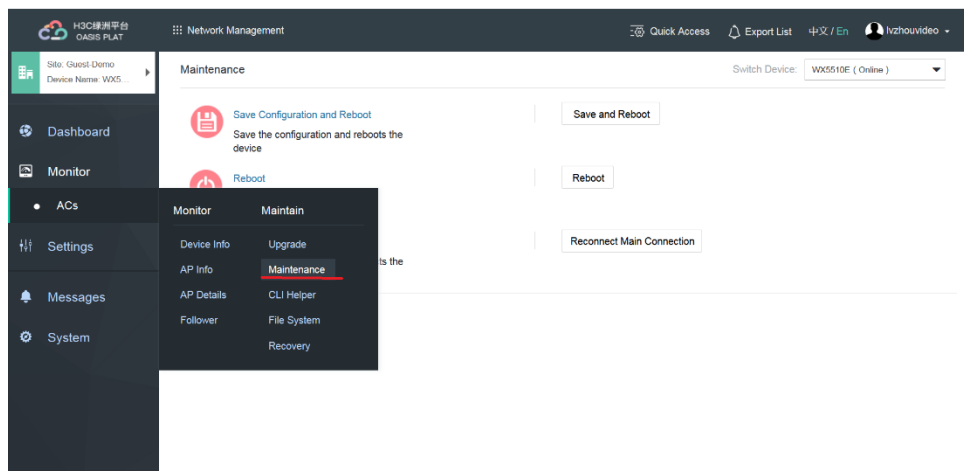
H3C绿洲平台
OASIS PLAT

Network Management

Quick Access
Export List
中文 / En
lvzhouvideo

Site: Guest-Demo
Device Name: WX5...

Dashboard
Monitor
ACs
Settings
Messages
System

Maintenance
Switch Device: WX5510E ( Online )

Save Configuration and Reboot
Save the configuration and reboots the device
Save and Reboot

Reboot
Reboot

Reconnect Main Connection
ts the

Monitor
Device Info
AP Info
AP Details
Follower

Maintain
Upgrade
Maintenance
CLI Helper
File System
Recovery